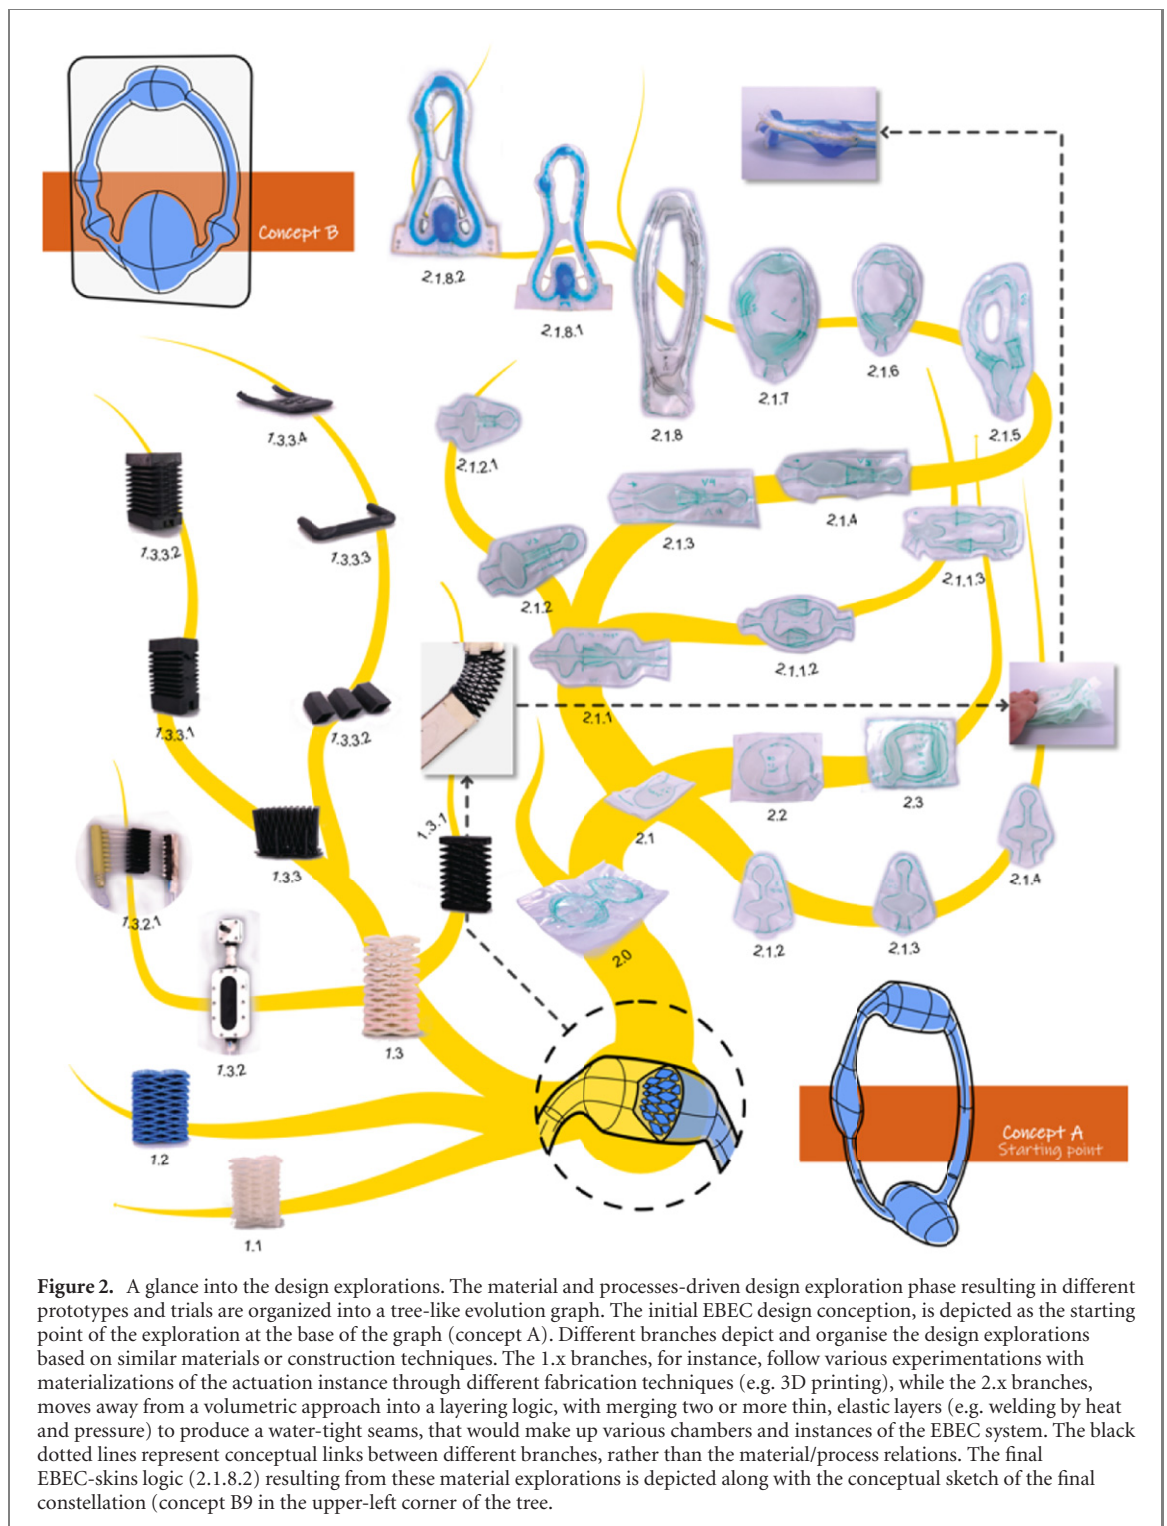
Concept B

2.1.8.2

2.1.8.1

2.1.8

2.1.7

2.1.6

2.1.5

1.3.3.4

2.1.2.1

1.3.3.2

1.3.3.3

2.1.3

2.1.4

2.1.1.3

2.1.2

2.1.1.2

1.3.3.1

1.3.3.2

2.1.1

2.2

2.3

1.3.1

2.1

1.3.3

2.1.4

1.3.2.1

2.1.2

2.1.3

2.0

1.3

1.3.2

1.2

Concept A
Starting point

1.1

**Figure 2.** A glance into the design explorations. The material and processes-driven design exploration phase resulting in different prototypes and trials are organized into a tree-like evolution graph. The initial EBEC design conception, is depicted as the starting point of the exploration at the base of the graph (concept A). Different branches depict and organise the design explorations based on similar materials or construction techniques. The 1.x branches, for instance, follow various experimentations with materializations of the actuation instance through different fabrication techniques (e.g. 3D printing), while the 2.x branches, moves away from a volumetric approach into a layering logic, with merging two or more thin, elastic layers (e.g. welding by heat and pressure) to produce a water-tight seams, that would make up various chambers and instances of the EBEC system. The black dotted lines represent conceptual links between different branches, rather than the material/process relations. The final EBEC-skins logic (2.1.8.2) resulting from these material explorations is depicted along with the conceptual sketch of the final constellation (concept B9 in the upper-left corner of the tree.